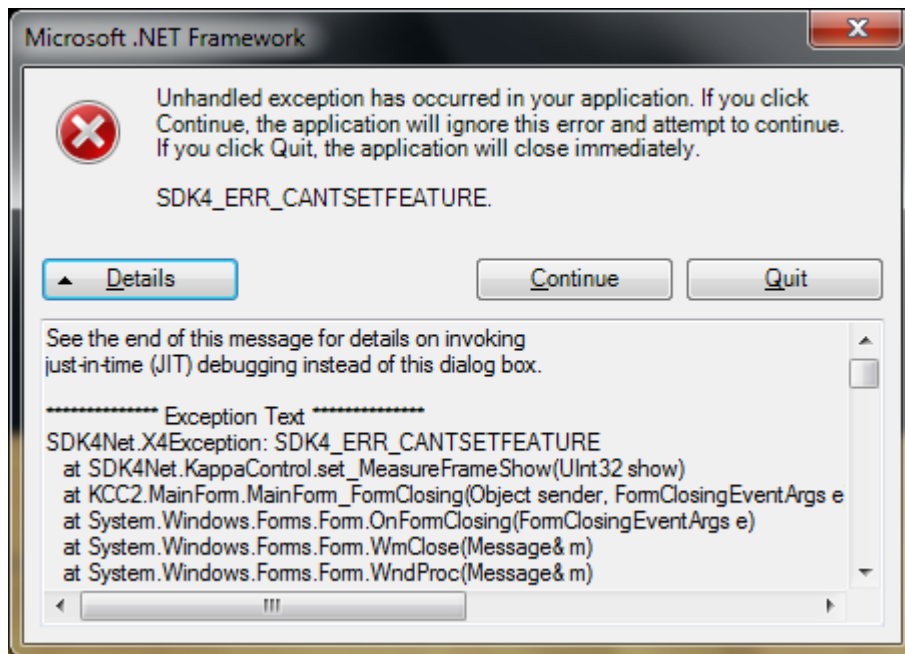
Microsoft .NET Framework

Unhandled exception has occurred in your application. If you click Continue, the application will ignore this error and attempt to continue. If you click Quit, the application will close immediately.

SDK4_ERR_CANTSETFEATURE.

Details

Continue

Quit

See the end of this message for details on invoking
just-in-time (JIT) debugging instead of this dialog box.

************** Exception Text **************
SDK4Net.X4Exception: SDK4_ERR_CANTSETFEATURE
at SDK4Net.KappaControl.set_MeasureFrameShow(UInt32 show)
at KCC2.MainForm.MainForm_FormClosing(Object sender, FormClosingEventArgs e
at System.Windows.Forms.Form.OnFormClosing(FormClosingEventArgs e)
at System.Windows.Forms.Form.WmClose(Message& m)
at System.Windows.Forms.Form.WndProc(Message& m)